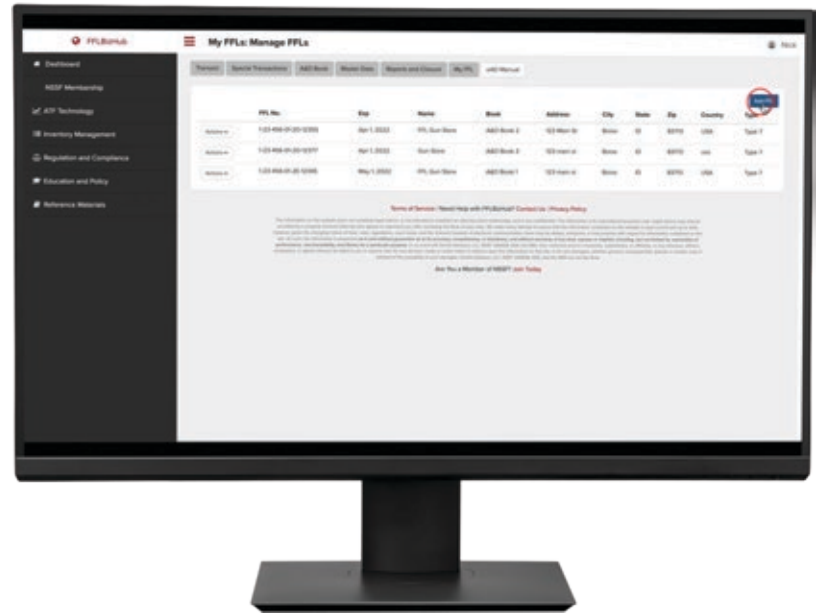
FFLBizHub

My FFLs: Manage FFLs

Nick

Dashboard

NSSF Membership

ATF Technology

Inventory Management

Regulation and Compliance

Education and Policy

Reference Materials

Transfer | Special Transactions | A&D Book | Master Data | Reports and Closure | My FFL | eAD Manual

Add FFL

| | FFL No. | Exp | Name | Book | Address | City | State | Zip | Country | Type |
|---|---|---|---|---|---|---|---|---|---|---|
| Actions | 1-23-456-01-2D-12355 | Apr 1, 2022 | FFL Gun Store | A&D Book 2 | 123 Main St | Boise | ID | 83713 | USA | Type 7 |
| Actions | 1-23-456-01-2D-12377 | Apr 1, 2022 | Gun Store | A&D Book 3 | 123 main st | Boise | ID | 83713 | usa | Type 7 |
| Actions | 1-23-456-01-2D-12365 | May 1, 2022 | FFL Gun Store | A&D Book 1 | 123 main st | Boise | ID | 83713 | USA | Type 7 |

Terms of Service | Need Help with FFLBizHub? Contact Us | Privacy Policy

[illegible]

Are You a Member of NSSF? Join Today